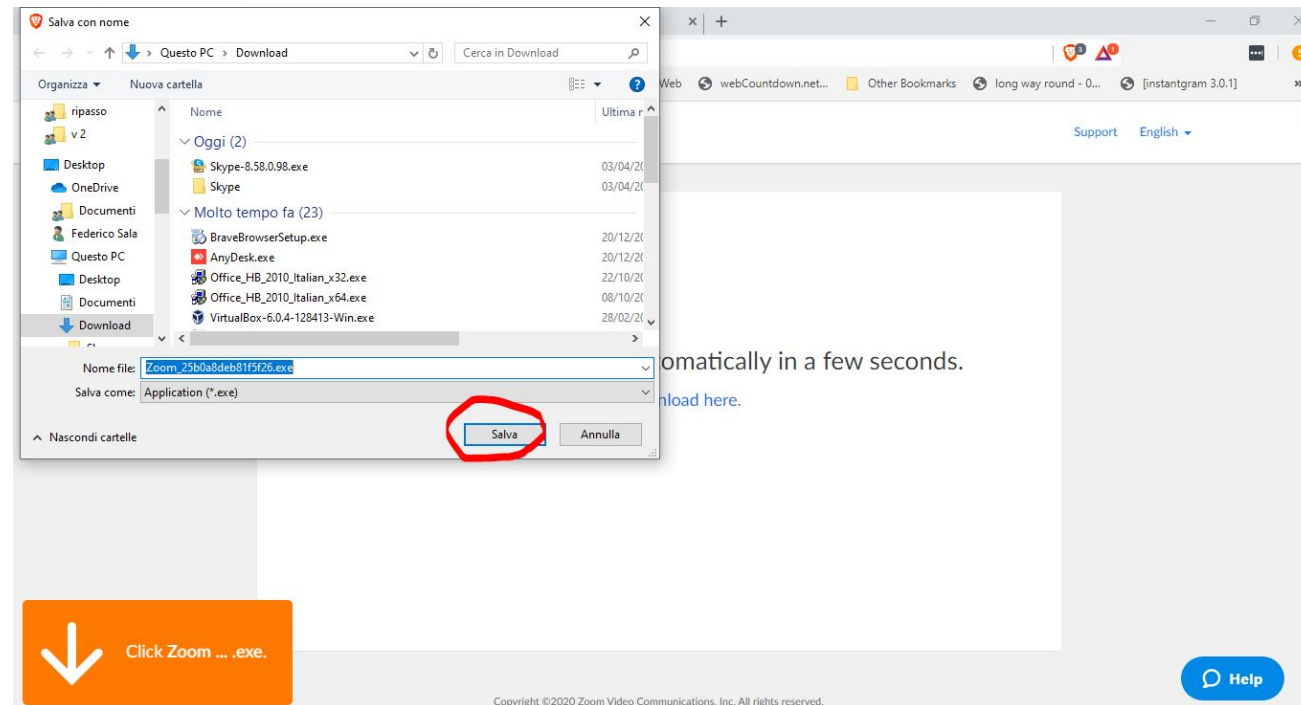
Salva con nome

Questo PC > Download

Cerca in Download

Organizza ▾ Nuova cartella

ripasso
v 2
Desktop
OneDrive
Documenti
Federico Sala
Questo PC
Desktop
Documenti
Download

| Nome | Ultima r |
|---|---|
| Oggi (2) | |
| Skype-8.58.0.98.exe | 03/04/2( |
| Skype | 03/04/2( |
| Molto tempo fa (23) | |
| BraveBrowserSetup.exe | 20/12/2( |
| AnyDesk.exe | 20/12/2( |
| Office_HB_2010_Italian_x32.exe | 22/10/2( |
| Office_HB_2010_Italian_x64.exe | 08/10/2( |
| VirtualBox-6.0.4-128413-Win.exe | 28/02/2( |

Nome file: Zoom_25b0a8deb81f5f26.exe

Salva come: Application (*.exe)

^ Nascondi cartelle

Salva Annulla

Web webCountdown.net... Other Bookmarks long way round - 0... [instantgram 3.0.1]

Support English ▾

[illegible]omatically in a few seconds.

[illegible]nload here.

Click Zoom ... .exe.

Help

Copyright ©2020 Zoom Video Communications, Inc. All rights reserved.